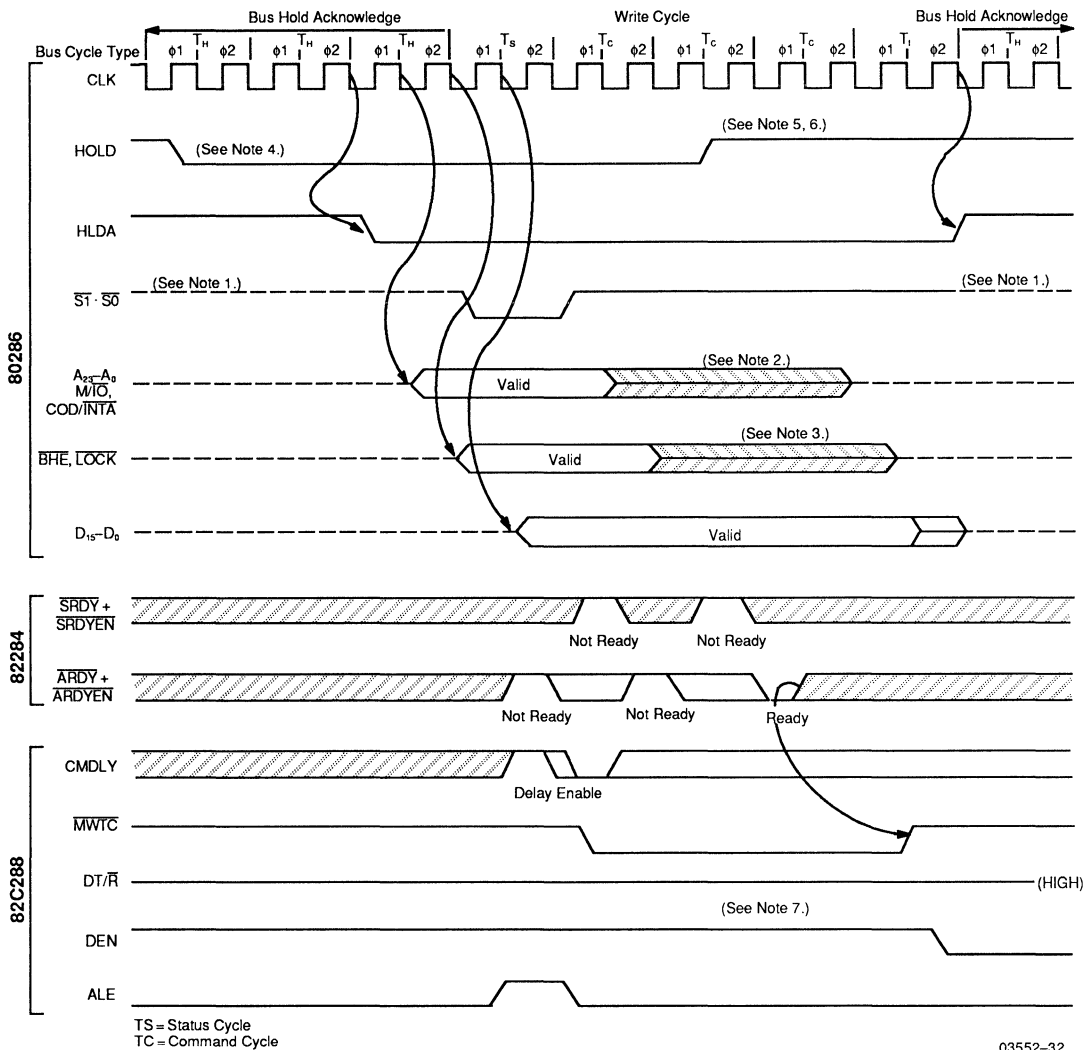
Bus Hold Acknowledge

Write Cycle

Bus Hold Acknowledge

Bus Cycle Type

$\phi1$ $T_H$ $\phi2$ | $\phi1$ $T_H$ $\phi2$ | $\phi1$ $T_H$ $\phi2$ | $\phi1$ $T_S$ $\phi2$ | $\phi1$ $T_C$ $\phi2$ | $\phi1$ $T_C$ $\phi2$ | $\phi1$ $T_C$ $\phi2$ | $\phi1$ $T_I$ $\phi2$ | $\phi1$ $T_H$ $\phi2$

80286

CLK

HOLD

(See Note 4.)

(See Note 5, 6.)

HLDA

$\overline{S1} \cdot \overline{S0}$

(See Note 1.)

(See Note 1.)

$A_{23}$–$A_0$ M/$\overline{IO}$, COD/$\overline{INTA}$

Valid

(See Note 2.)

$\overline{BHE}$, $\overline{LOCK}$

Valid

(See Note 3.)

$D_{15}$–$D_0$

Valid

82284

$\overline{SRDY}$ + $\overline{SRDYEN}$

Not Ready

Not Ready

$\overline{ARDY}$ + $\overline{ARDYEN}$

Not Ready

Not Ready

Ready

82C288

CMDLY

Delay Enable

$\overline{MWTC}$

DT/$\overline{R}$

(HIGH)

DEN

(See Note 7.)

ALE

TS = Status Cycle
TC = Command Cycle

03552–32